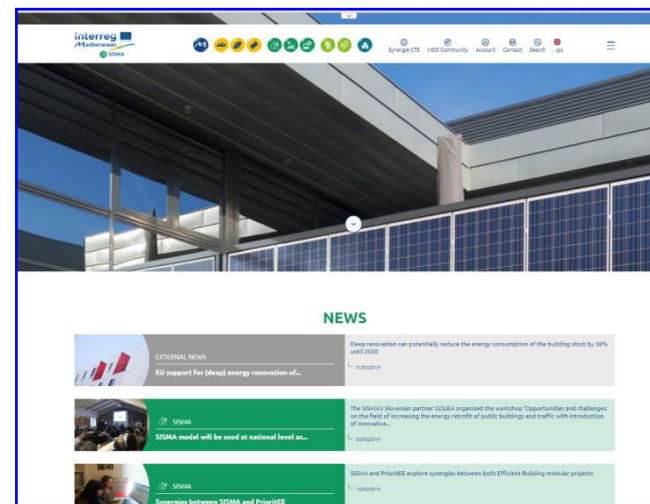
Interreg
Mediterranean
SISMA

Synergies CTE MED Community Account Contact Search EN

NEWS

EXTERNAL NEWS
EU support for (deep) energy renovation of...

Deep renovation can potentially reduce the energy consumption of the building stock by 36% until 2030

SISMA
SISMA model will be used at national level as...

The SISMA's Slovenian partner GOLEA organized the workshop 'Opportunities and challenges on the field of increasing the energy retrofit of public buildings and traffic with introduction of innovative...

SISMA
Synergies between SISMA and PrioritEE

SISMA and PrioritEE explore synergies between both Efficient Building modular projects